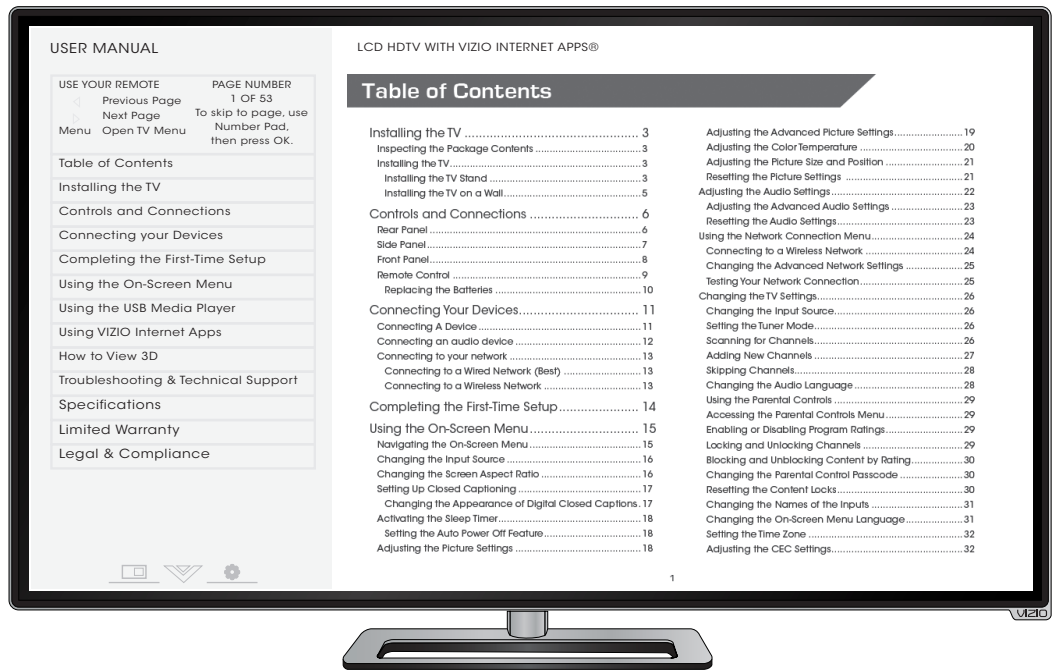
USER MANUAL

USE YOUR REMOTE
Previous Page
Next Page
Menu Open TV Menu

PAGE NUMBER
1 OF 53
To skip to page, use Number Pad, then press OK.

Table of Contents
Installing the TV
Controls and Connections
Connecting your Devices
Completing the First-Time Setup
Using the On-Screen Menu
Using the USB Media Player
Using VIZIO Internet Apps
How to View 3D
Troubleshooting & Technical Support
Specifications
Limited Warranty
Legal & Compliance

LCD HDTV WITH VIZIO INTERNET APPS®

Table of Contents

Installing the TV ............................................... 3
Inspecting the Package Contents ...................................3
Installing the TV.................................................3
Installing the TV Stand ..........................................3
Installing the TV on a Wall.......................................5
Controls and Connections ............................... 6
Rear Panel .......................................................6
Side Panel .......................................................7
Front Panel.......................................................8
Remote Control ...................................................9
Replacing the Batteries ..........................................10
Connecting Your Devices................................ 11
Connecting A Device..............................................11
Connecting an audio device .......................................12
Connecting to your network .......................................13
Connecting to a Wired Network (Best) .............................13
Connecting to a Wireless Network .................................13
Completing the First-Time Setup..................... 14
Using the On-Screen Menu.............................. 15
Navigating the On-Screen Menu .....................................15
Changing the Input Source .........................................16
Changing the Screen Aspect Ratio ..................................16
Setting Up Closed Captioning ......................................17
Changing the Appearance of Digital Closed Captions.17
Activating the Sleep Timer.........................................18
Setting the Auto Power Off Feature.................................18
Adjusting the Picture Settings .....................................18
Adjusting the Advanced Picture Settings............................19
Adjusting the Color Temperature ...................................20
Adjusting the Picture Size and Position ...........................21
Resetting the Picture Settings ....................................21
Adjusting the Audio Settings.......................................22
Adjusting the Advanced Audio Settings .............................23
Resetting the Audio Settings.......................................23
Using the Network Connection Menu..................................24
Connecting to a Wireless Network ..................................24
Changing the Advanced Network Settings .............................25
Testing Your Network Connection.....................................25
Changing the TV Settings............................................26
Changing the Input Source...........................................26
Setting the Tuner Mode..............................................26
Scanning for Channels...............................................26
Adding New Channels ................................................27
Skipping Channels...................................................28
Changing the Audio Language ........................................28
Using the Parental Controls .........................................29
Accessing the Parental Controls Menu................................29
Enabling or Disabling Program Ratings...............................29
Locking and Unlocking Channels .....................................29
Blocking and Unblocking Content by Rating...........................30
Changing the Parental Control Passcode .............................30
Resetting the Content Locks.........................................30
Changing the Names of the Inputs ...................................31
Changing the On-Screen Menu Language................................31
Setting the Time Zone ..............................................32
Adjusting the CEC Settings..........................................32

1

VIZIO